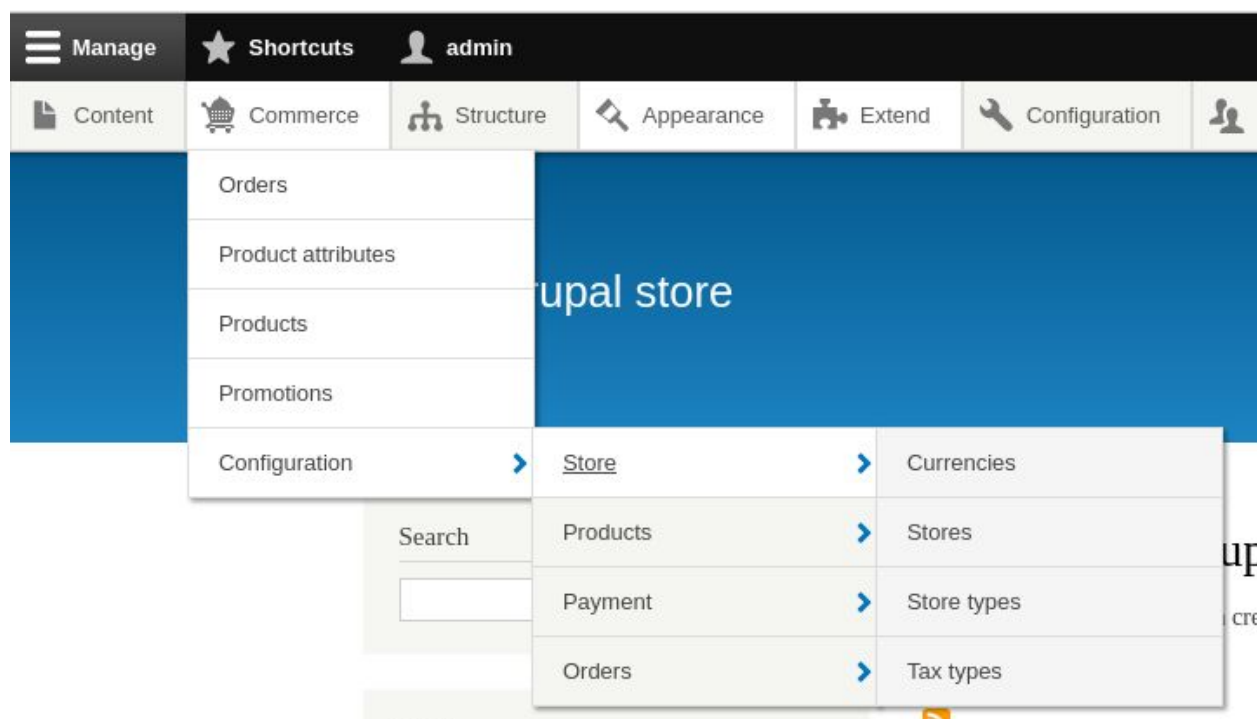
Manage Shortcuts admin

Content Commerce Structure Appearance Extend Configuration

Orders

Product attributes

Products

Promotions

Configuration

upal store

Store

Products

Payment

Orders

Currencies

Stores

Store types

Tax types

Search

up

cre